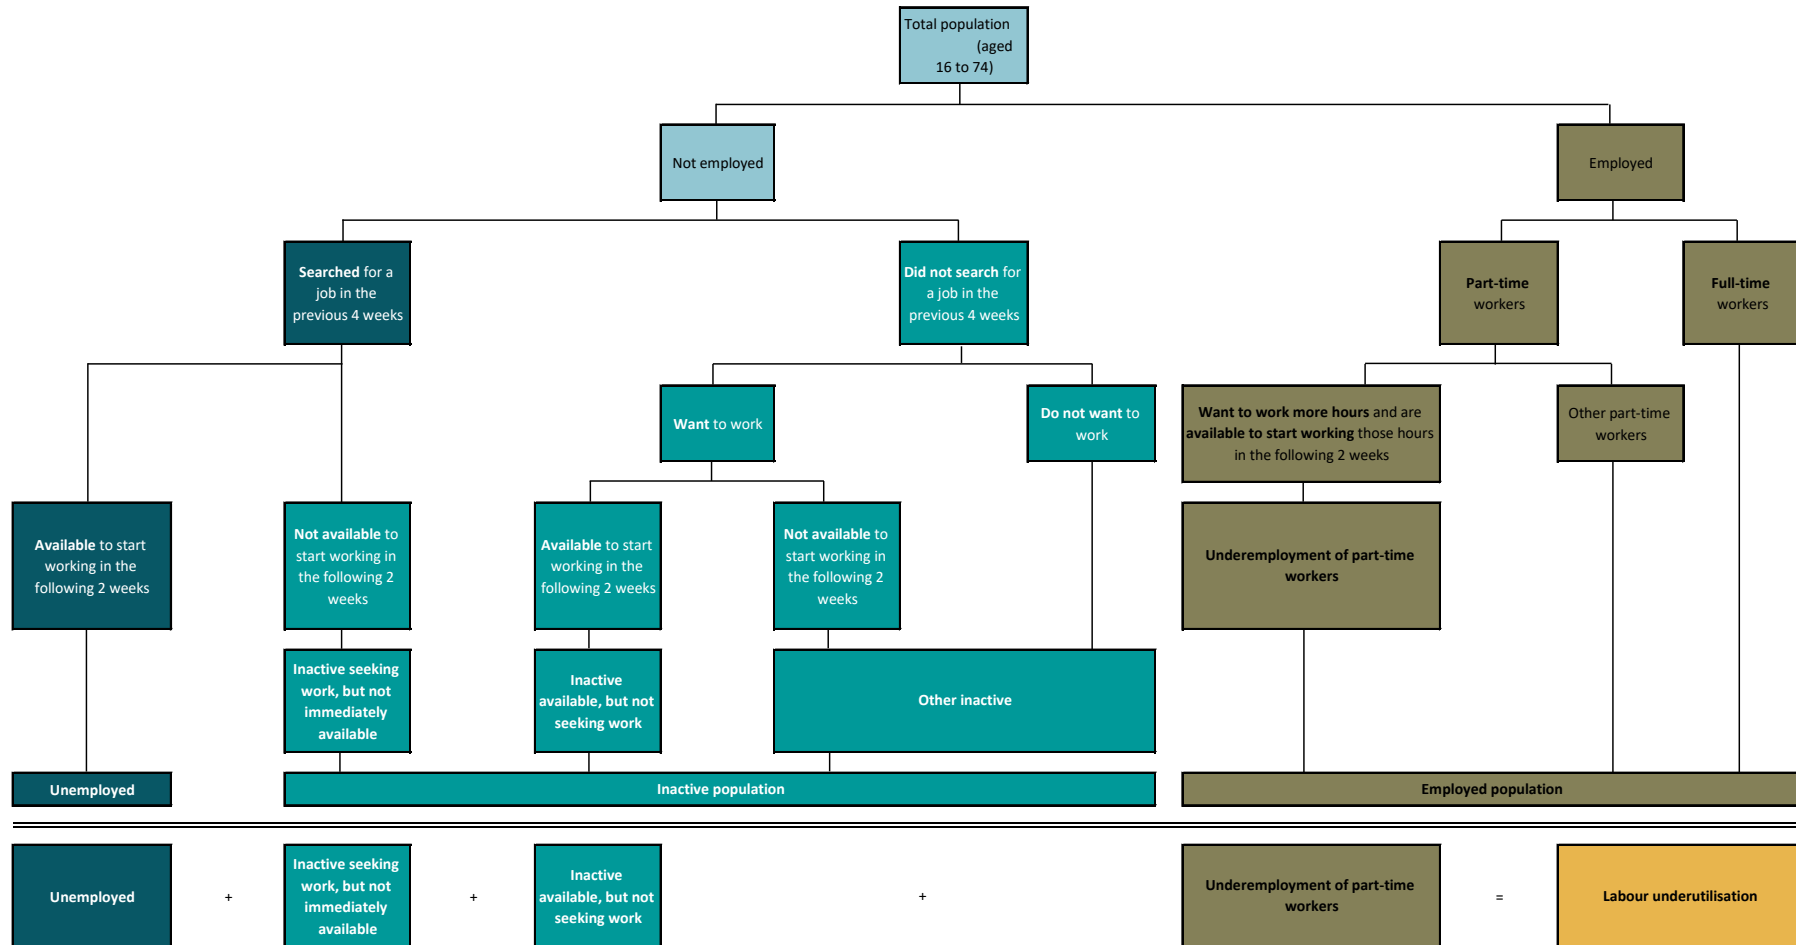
Total population (aged 16 to 74)

Not employed

Employed

Searched for a job in the previous 4 weeks

Did not search for a job in the previous 4 weeks

Part-time workers

Full-time workers

Want to work

Do not want to work

Want to work more hours and are available to start working those hours in the following 2 weeks

Other part-time workers

Available to start working in the following 2 weeks

Not available to start working in the following 2 weeks

Available to start working in the following 2 weeks

Not available to start working in the following 2 weeks

Underemployment of part-time workers

Inactive seeking work, but not immediately available

Inactive available, but not seeking work

Other inactive

Unemployed

Inactive population

Employed population

Unemployed

+

Inactive seeking work, but not immediately available

+

Inactive available, but not seeking work

+

Underemployment of part-time workers

=

Labour underutilisation